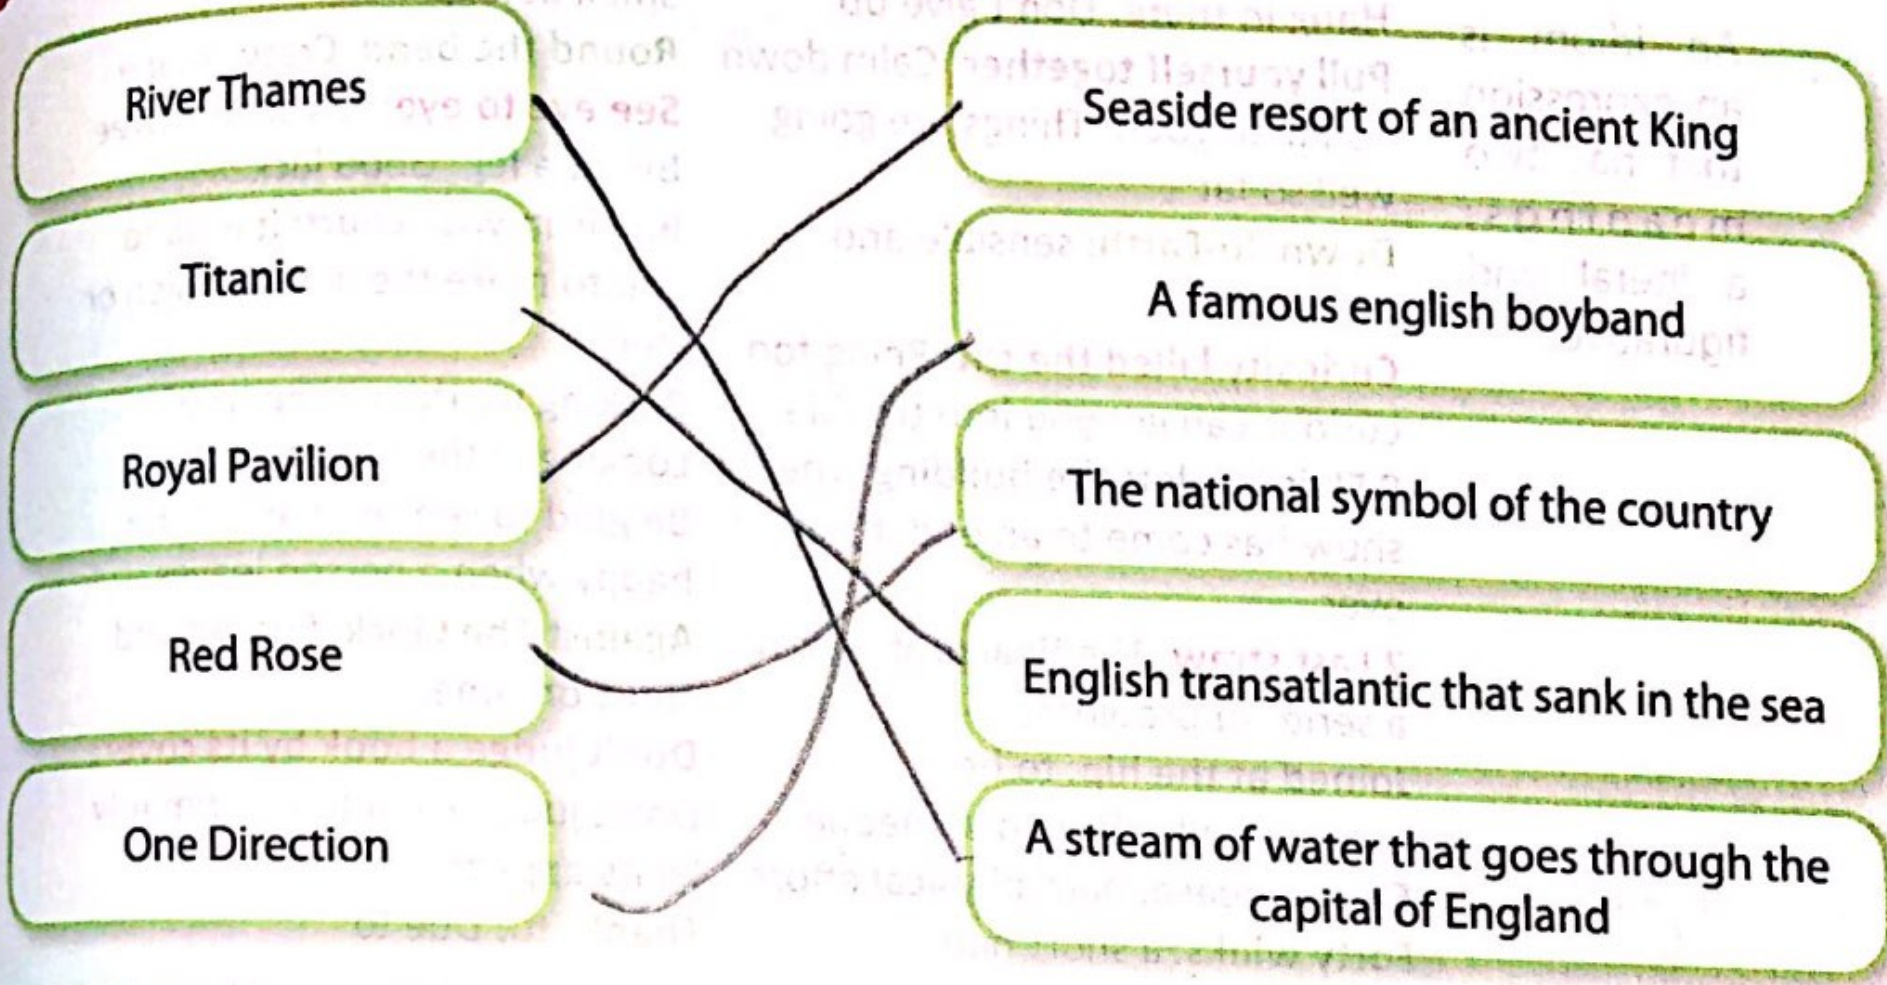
River Thames

Titanic

Royal Pavilion

Red Rose

One Direction

Seaside resort of an ancient King

A famous english boyband

The national symbol of the country

English transatlantic that sank in the sea

A stream of water that goes through the capital of England